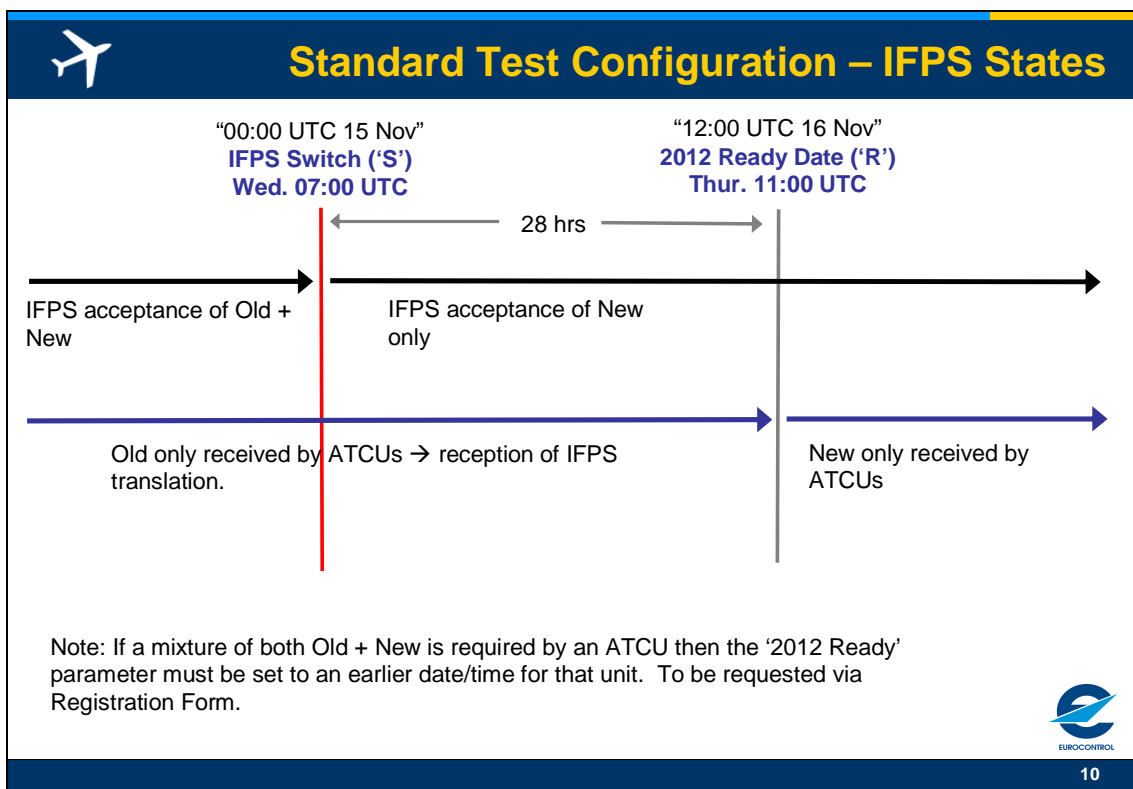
Standard Test Configuration – IFPS States

"00:00 UTC 15 Nov"
IFPS Switch ('S')
Wed. 07:00 UTC

"12:00 UTC 16 Nov"
2012 Ready Date ('R')
Thur. 11:00 UTC

28 hrs

IFPS acceptance of Old + New

IFPS acceptance of New only

Old only received by ATCUs → reception of IFPS translation.

New only received by ATCUs

Note: If a mixture of both Old + New is required by an ATCU then the '2012 Ready' parameter must be set to an earlier date/time for that unit. To be requested via Registration Form.

EUROCONTROL

10